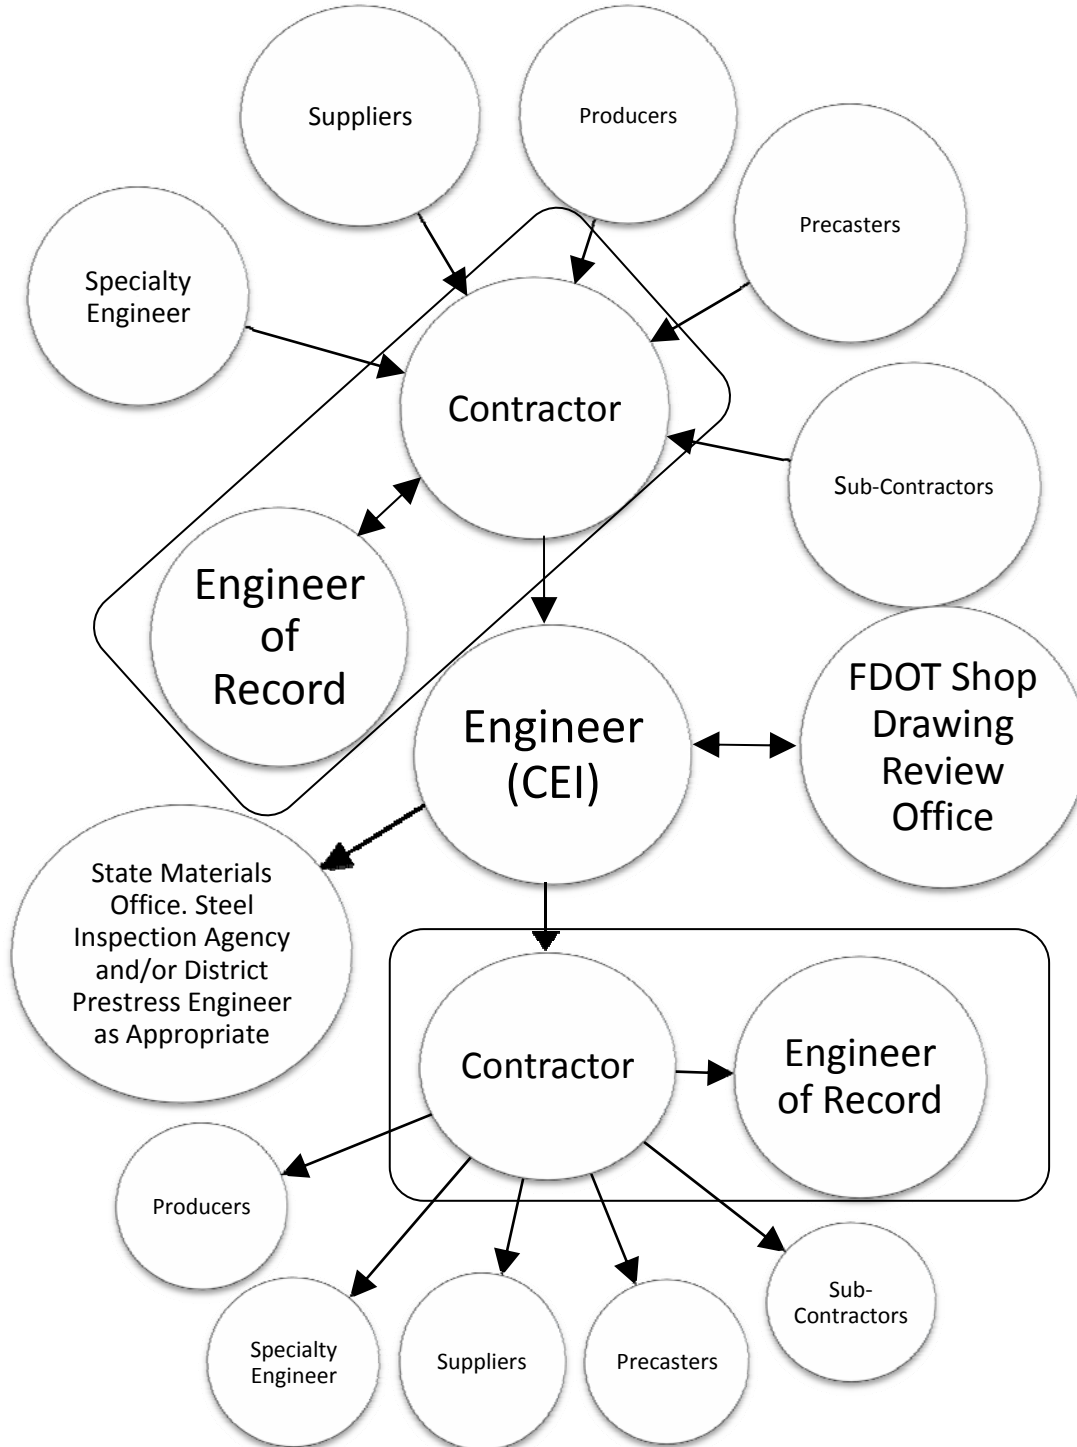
Suppliers

Producers

Precasters

Specialty Engineer

Contractor

Sub-Contractors

Engineer of Record

Engineer (CEI)

FDOT Shop Drawing Review Office

State Materials Office. Steel Inspection Agency and/or District Prestress Engineer as Appropriate

Contractor

Engineer of Record

Producers

Specialty Engineer

Suppliers

Precasters

Sub-Contractors